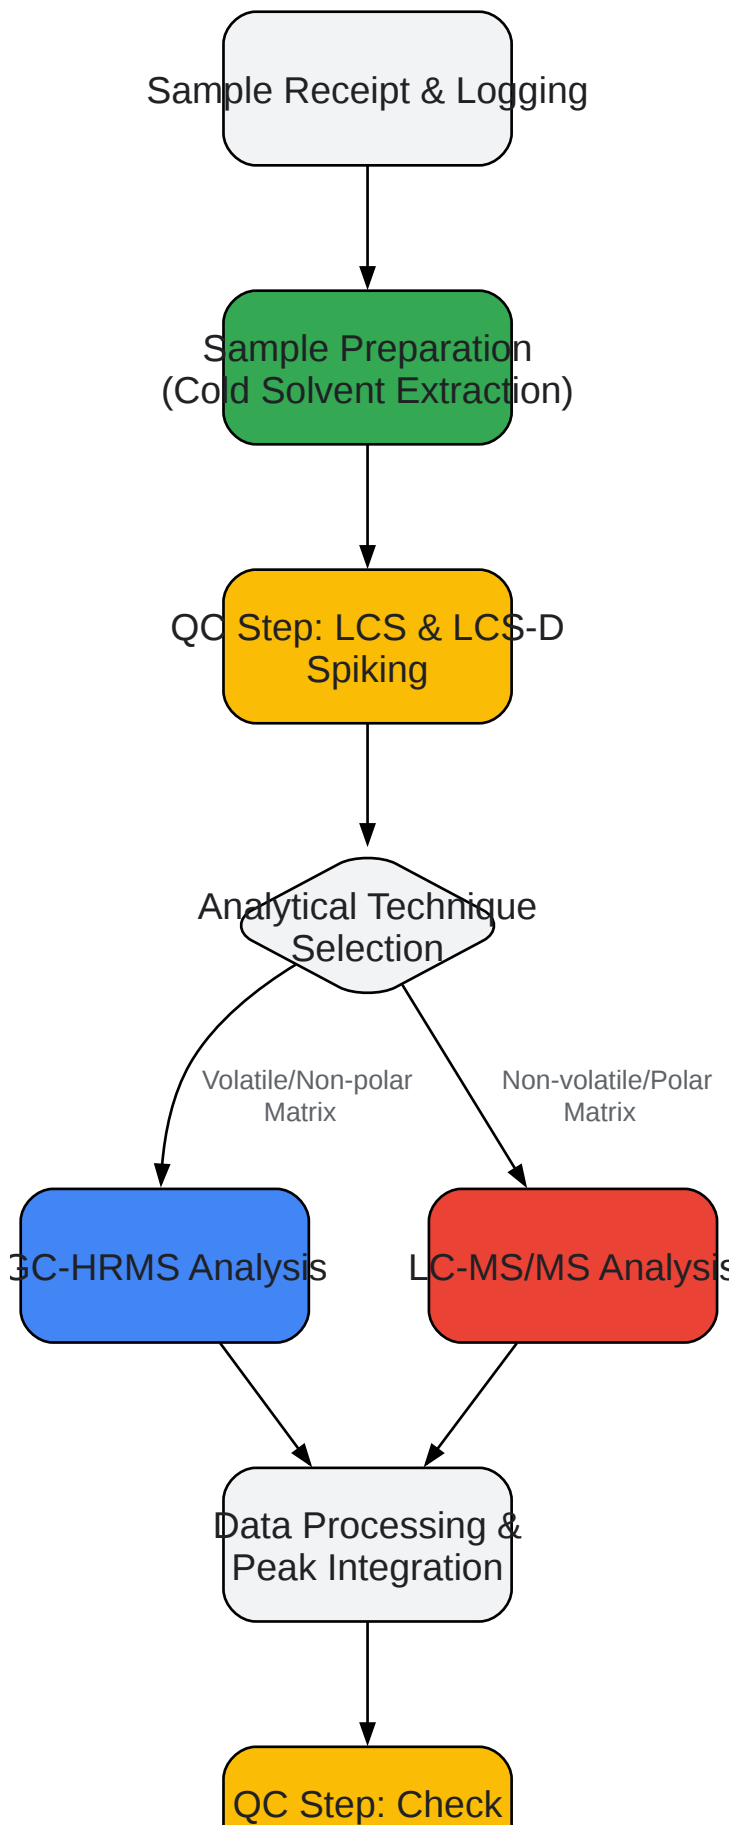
Sample Receipt & Logging

Sample Preparation
(Cold Solvent Extraction)

QC Step: LCS & LCS-D Spiking

Analytical Technique Selection

Volatile/Non-polar Matrix

Non-volatile/Polar Matrix

GC-HRMS Analysis

LC-MS/MS Analysis

Data Processing & Peak Integration

QC Step: Check